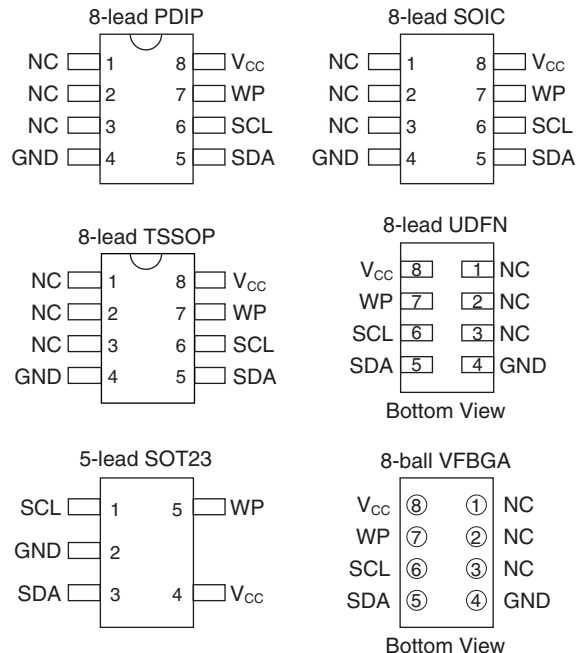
8-lead PDIP

NC 1 8 $V_{CC}$
NC 2 7 WP
NC 3 6 SCL
GND 4 5 SDA

8-lead SOIC

NC 1 8 $V_{CC}$
NC 2 7 WP
NC 3 6 SCL
GND 4 5 SDA

8-lead TSSOP

NC 1 8 $V_{CC}$
NC 2 7 WP
NC 3 6 SCL
GND 4 5 SDA

8-lead UDFN

$V_{CC}$ 8 1 NC
WP 7 2 NC
SCL 6 3 NC
SDA 5 4 GND

Bottom View

5-lead SOT23

SCL 1 5 WP
GND 2
SDA 3 4 $V_{CC}$

8-ball VFBGA

$V_{CC}$ ⑧ ① NC
WP ⑦ ② NC
SCL ⑥ ③ NC
SDA ⑤ ④ GND

Bottom View